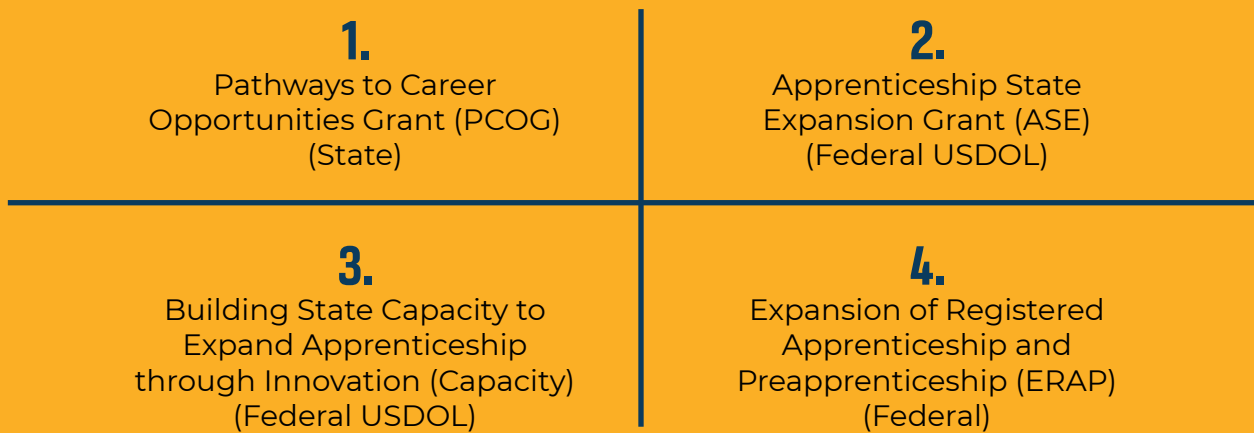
1.
Pathways to Career Opportunities Grant (PCOG) (State)

2.
Apprenticeship State Expansion Grant (ASE) (Federal USDOL)

3.
Building State Capacity to Expand Apprenticeship through Innovation (Capacity) (Federal USDOL)

4.
Expansion of Registered Apprenticeship and Preapprenticeship (ERAP) (Federal)